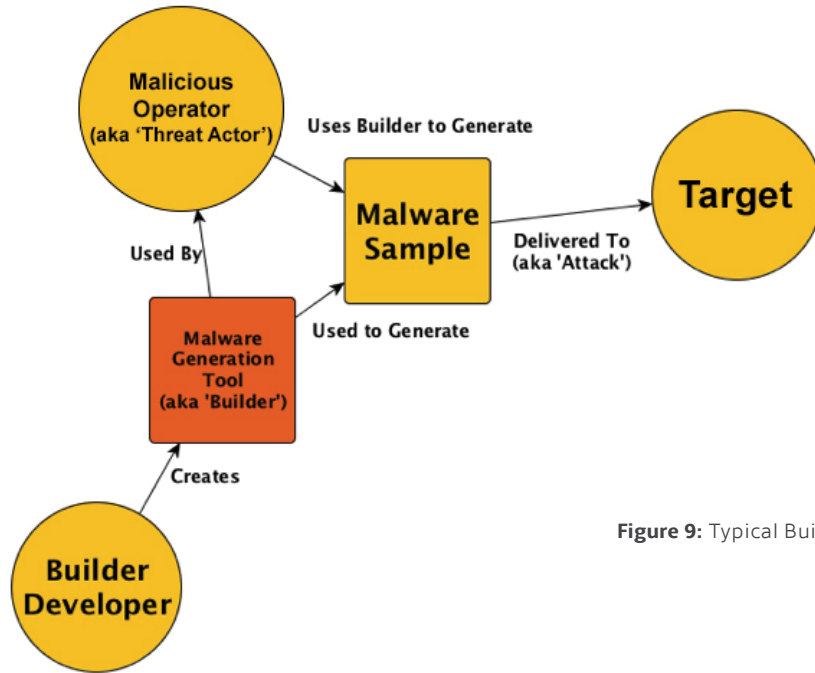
Malicious Operator (aka 'Threat Actor')

Uses Builder to Generate

Malware Sample

Target

Delivered To (aka 'Attack')

Used By

Malware Generation Tool (aka 'Builder')

Used to Generate

Creates

Builder Developer

**Figure 9:** Typical Bui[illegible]